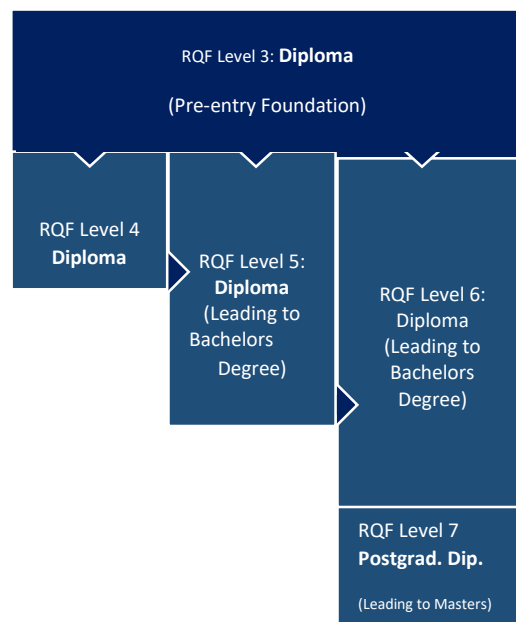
RQF Level 3: **Diploma**

(Pre-entry Foundation)

RQF Level 4
**Diploma**

RQF Level 5:
**Diploma**
(Leading to Bachelors Degree)

RQF Level 6:
Diploma
(Leading to Bachelors Degree)

RQF Level 7
**Postgrad. Dip.**

(Leading to Masters)